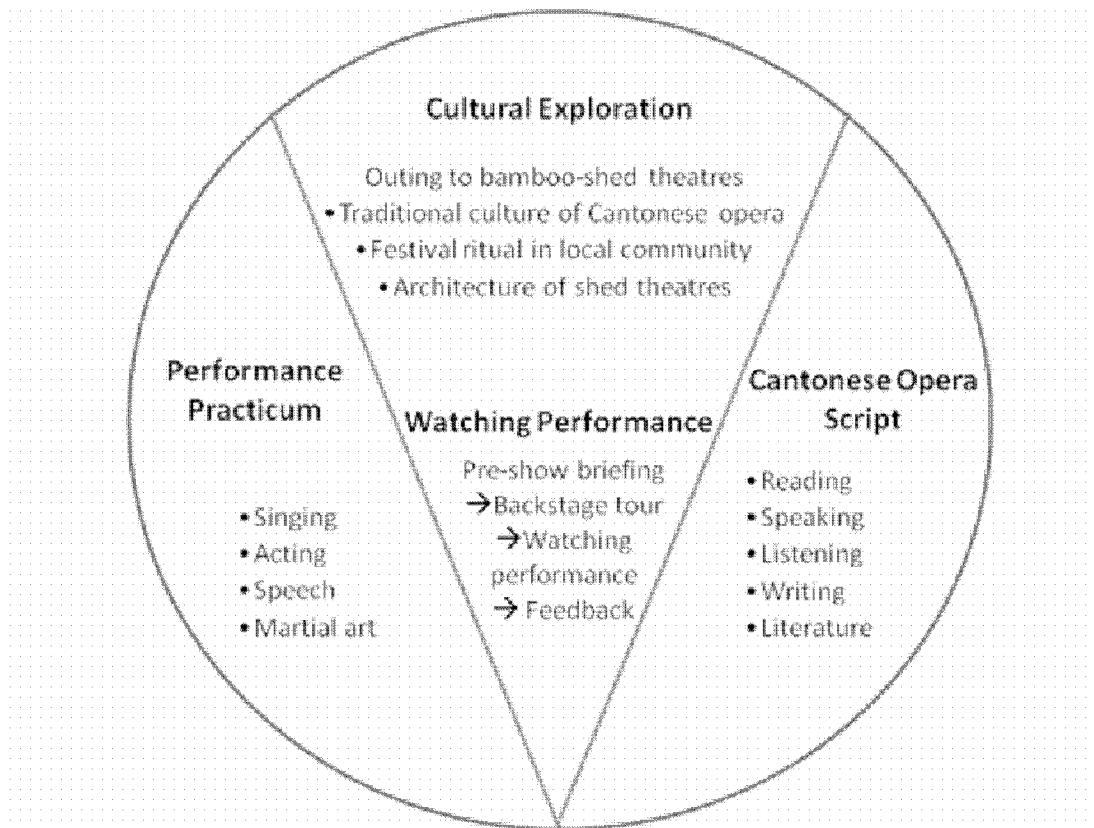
Cultural Exploration

Outing to bamboo-shed theatres
• Traditional culture of Cantonese opera
• Festival ritual in local community
• Architecture of shed theatres

Performance Practicum

• Singing
• Acting
• Speech
• Martial art

Watching Performance

Pre-show briefing
→ Backstage tour
→ Watching performance
→ Feedback

Cantonese Opera Script

• Reading
• Speaking
• Listening
• Writing
• Literature